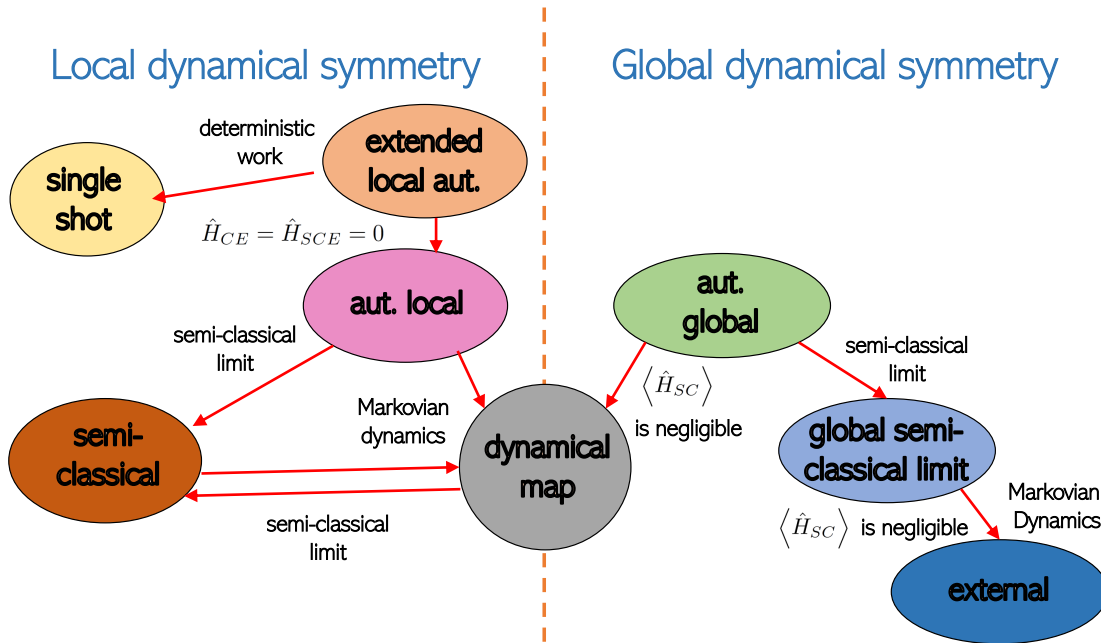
Local dynamical symmetry

Global dynamical symmetry

deterministic work

extended local aut.

single shot

$\hat{H}_{CE} = \hat{H}_{SCE} = 0$

aut. local

semi-classical limit

Markovian dynamics

semi-classical

dynamical map

semi-classical limit

aut. global

$\left\langle \hat{H}_{SC} \right\rangle$

is negligible

semi-classical limit

global semi-classical limit

Markovian Dynamics

$\left\langle \hat{H}_{SC} \right\rangle$ is negligible

external